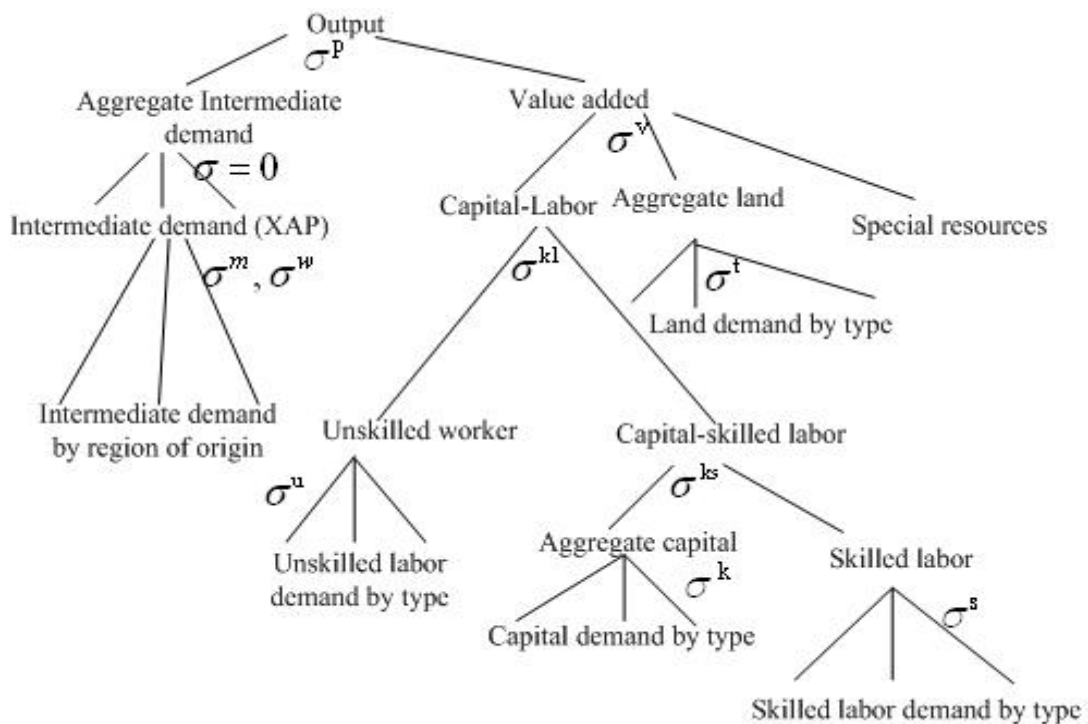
Output
$\sigma^{p}$

Aggregate Intermediate demand
$\sigma = 0$

Intermediate demand (XAP)
$\sigma^{m}, \sigma^{w}$

Intermediate demand by region of origin

Value added
$\sigma^{v}$

Capital-Labor
$\sigma^{kl}$

Aggregate land
$\sigma^{t}$
Land demand by type

Special resources

Unskilled worker
$\sigma^{u}$
Unskilled labor demand by type

Capital-skilled labor
$\sigma^{ks}$

Aggregate capital
$\sigma^{k}$
Capital demand by type

Skilled labor
$\sigma^{s}$
Skilled labor demand by type